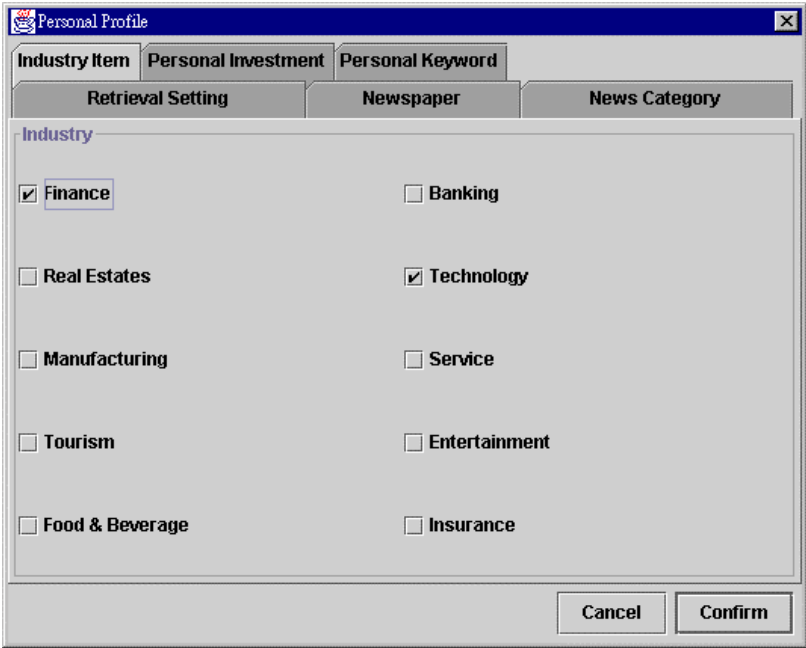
Personal Profile

Industry Item | Personal Investment | Personal Keyword

Retrieval Setting | Newspaper | News Category

Industry

Finance

Banking

Real Estates

Technology

Manufacturing

Service

Tourism

Entertainment

Food & Beverage

Insurance

Cancel

Confirm